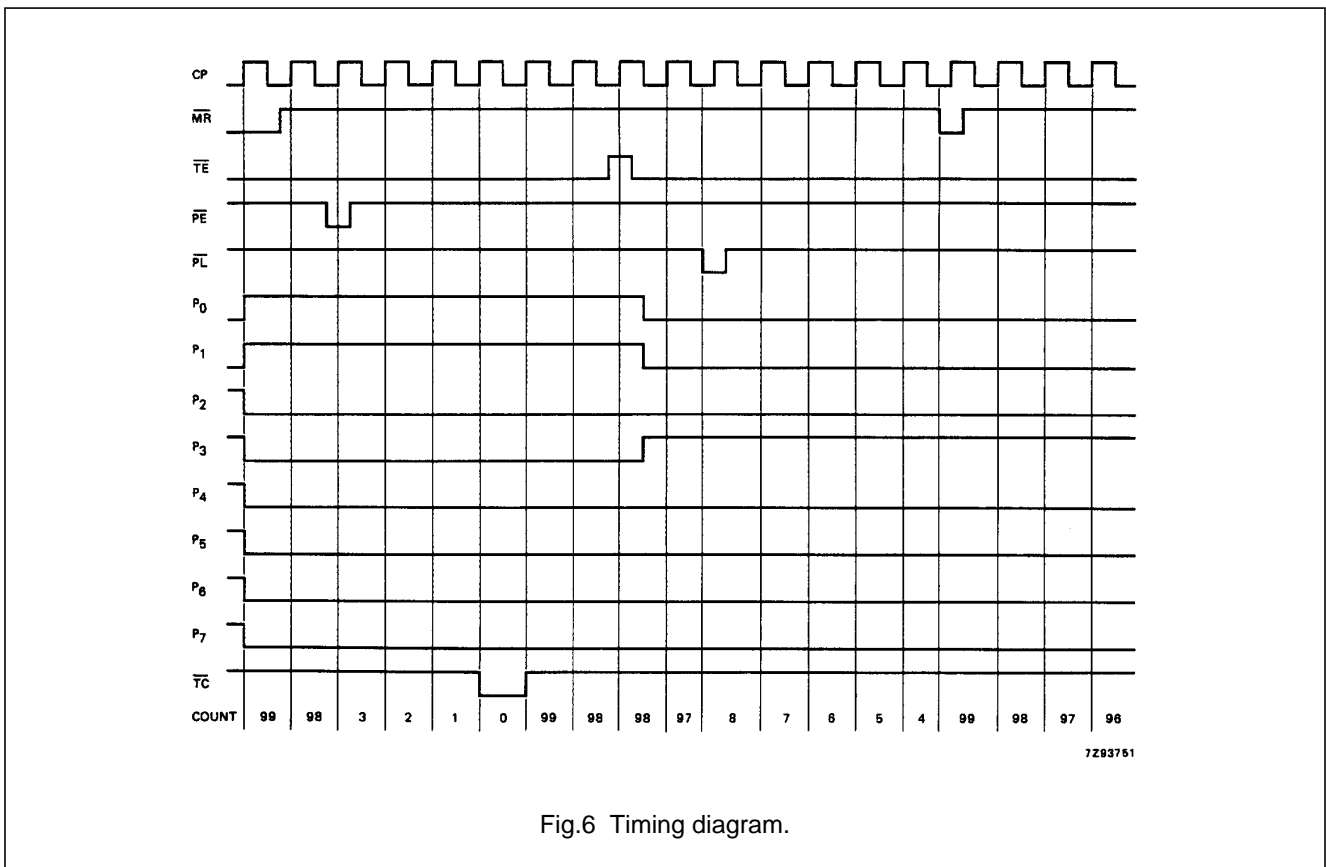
CP

$\overline{MR}$

$\overline{TE}$

$\overline{PE}$

$\overline{PL}$

$P_0$

$P_1$

$P_2$

$P_3$

$P_4$

$P_5$

$P_6$

$P_7$

$\overline{TC}$

| COUNT | 99 | 98 | 3 | 2 | 1 | 0 | 99 | 98 | 98 | 97 | 8 | 7 | 6 | 5 | 4 | 99 | 98 | 97 | 96 |
|---|---|---|---|---|---|---|---|---|---|---|---|---|---|---|---|---|---|---|---|

7Z93751

Fig.6 Timing diagram.